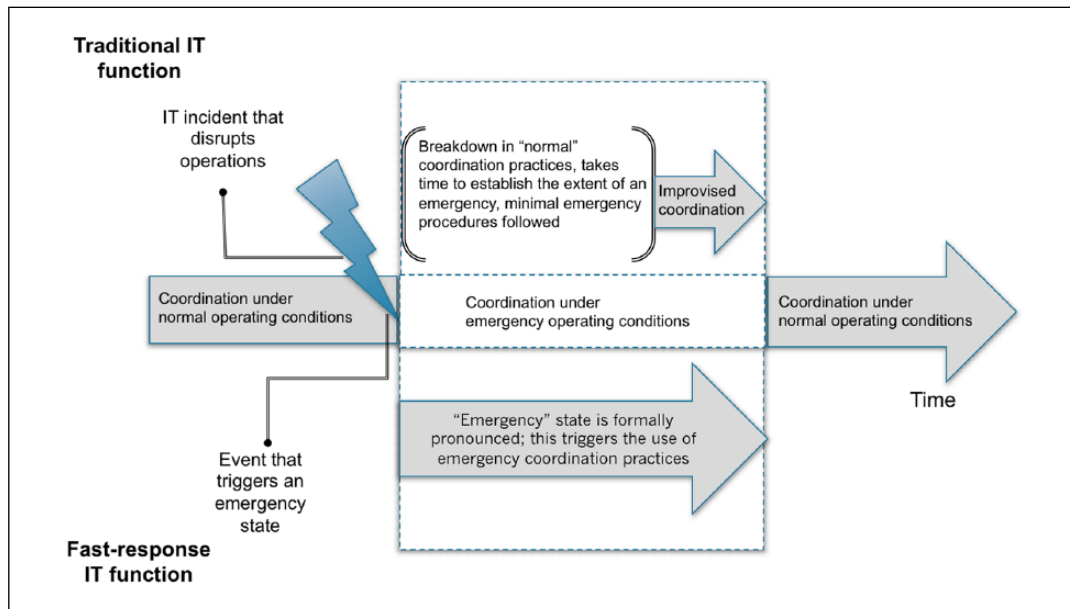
Traditional IT function

IT incident that disrupts operations

Breakdown in "normal" coordination practices, takes time to establish the extent of an emergency, minimal emergency procedures followed

Improvised coordination

Coordination under normal operating conditions

Coordination under emergency operating conditions

Coordination under normal operating conditions

Time

"Emergency" state is formally pronounced; this triggers the use of emergency coordination practices

Event that triggers an emergency state

Fast-response IT function